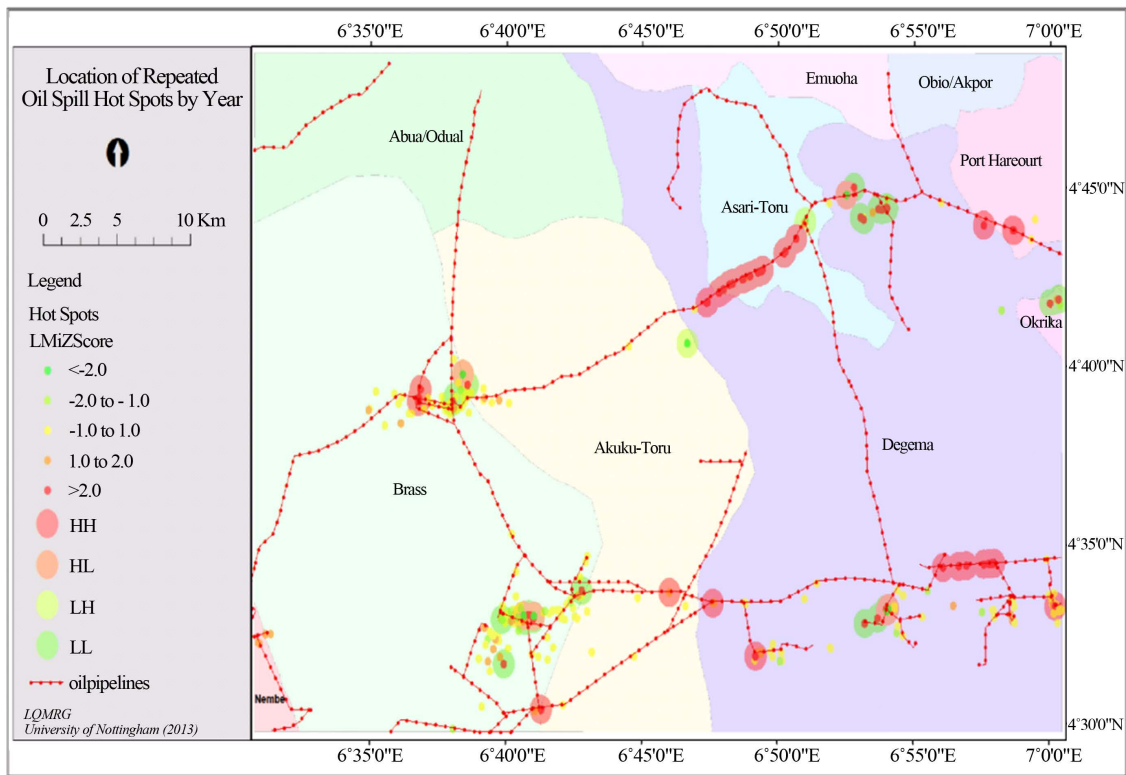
6°35'0"E 6°40'0"E 6°45'0"E 6°50'0"E 6°55'0"E 7°0'0"E

Location of Repeated Oil Spill Hot Spots by Year

0 2.5 5 10 Km

Legend

Hot Spots

LMiZScore

<-2.0

-2.0 to - 1.0

-1.0 to 1.0

1.0 to 2.0

>2.0

HH

HL

LH

LL

oilpipelines

LQMRG
University of Nottingham (2013)

Emuoha

Obio/Akpor

Abua/Odual

Port Hareourt

Asari-Toru

Okrika

Akuku-Toru

Degema

Brass

Nembe

4°45'0"N

4°40'0"N

4°35'0"N

4°30'0"N

6°35'0"E 6°40'0"E 6°45'0"E 6°50'0"E 6°55'0"E 7°0'0"E